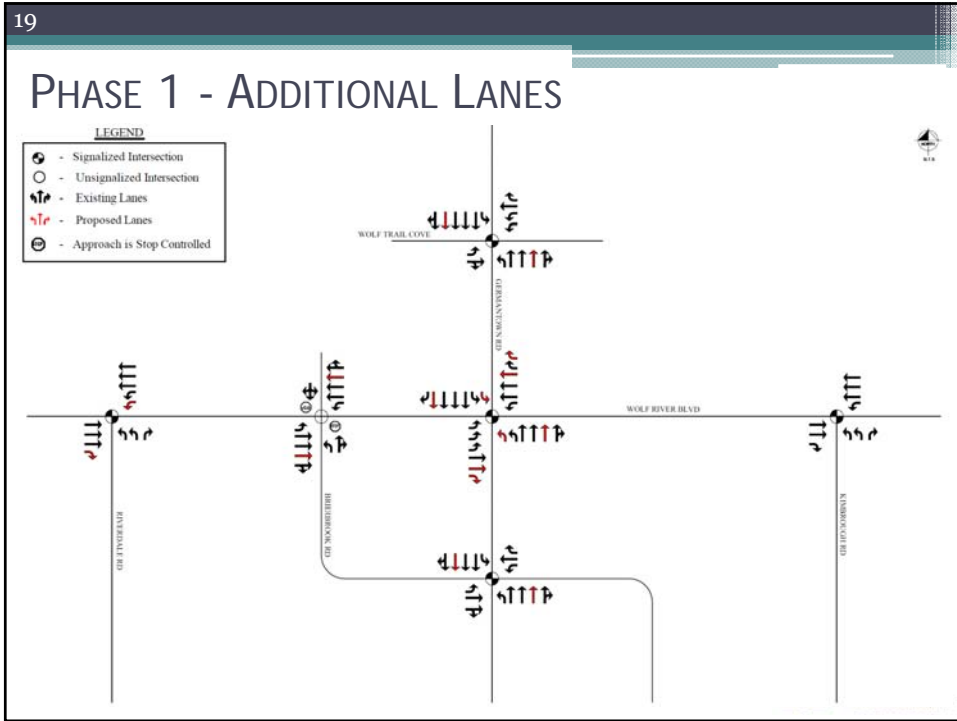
19

PHASE 1 - ADDITIONAL LANES

LEGEND
- Signalized Intersection
- Unsignalized Intersection
- Existing Lanes
- Proposed Lanes
- Approach is Stop Controlled

NORTH
N.T.S.

WOLF TRAIL COVE

GERMANTOWN RD

WOLF RIVER BLVD

RIVERDALE RD

BRIERBROOK RD

KIMBROUGH RD